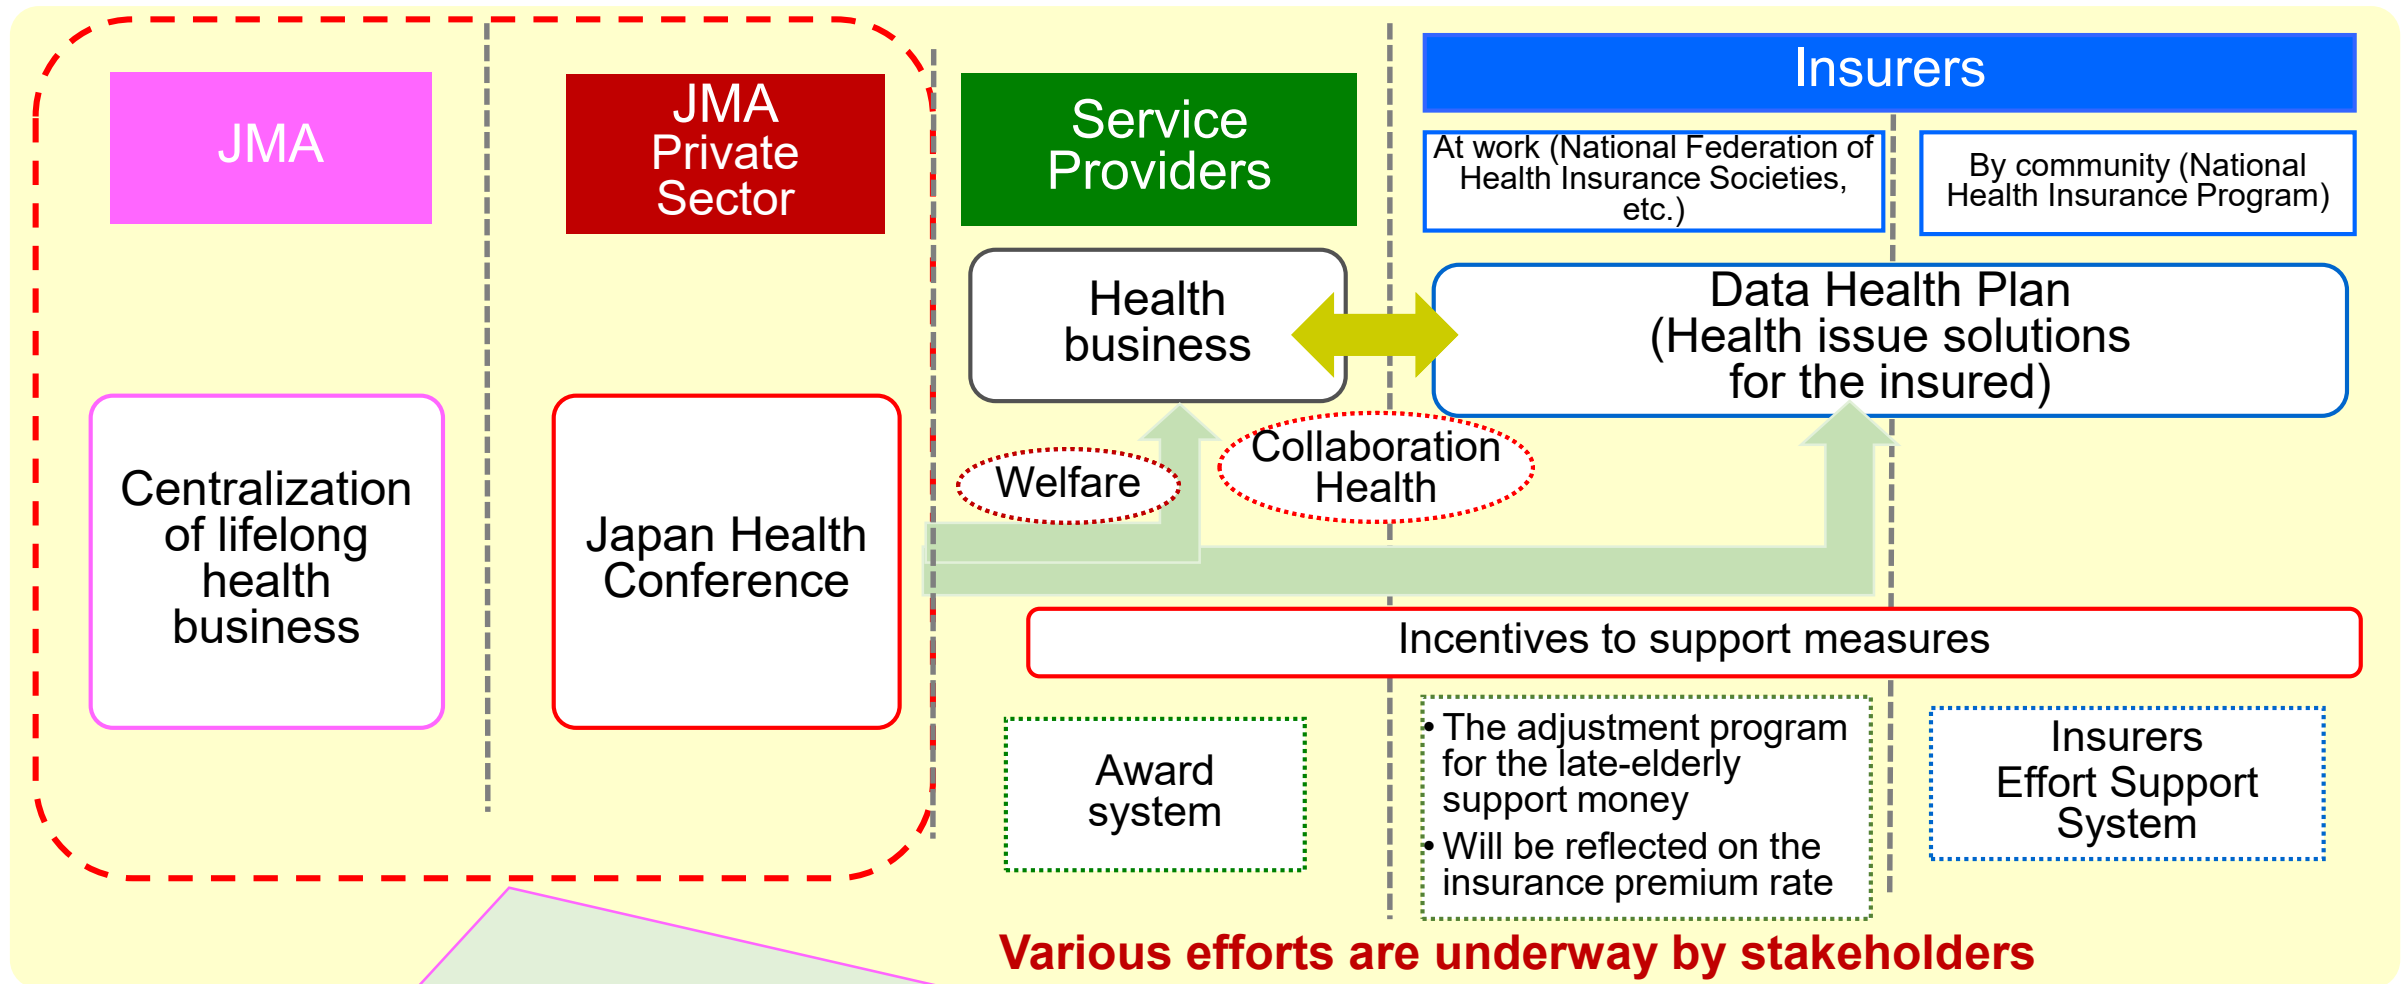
JMA

JMA Private Sector

Service Providers

Insurers

At work (National Federation of Health Insurance Societies, etc.)

By community (National Health Insurance Program)

Health business

Data Health Plan (Health issue solutions for the insured)

Centralization of lifelong health business

Japan Health Conference

Welfare

Collaboration Health

Incentives to support measures

Award system

• The adjustment program for the late-elderly support money
• Will be reflected on the insurance premium rate

Insurers Effort Support System

Various efforts are underway by stakeholders